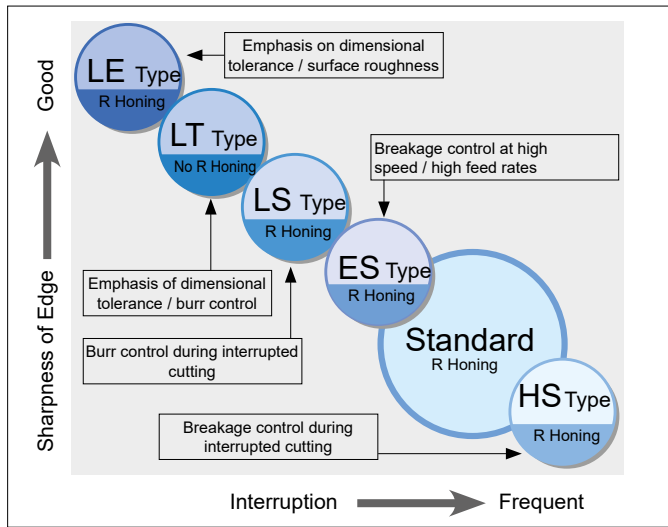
Good

Sharpness of Edge

LE Type
R Honing

Emphasis on dimensional tolerance / surface roughness

LT Type
No R Honing

LS Type
R Honing

Breakage control at high speed / high feed rates

ES Type
R Honing

Emphasis of dimensional tolerance / burr control

Standard
R Honing

Burr control during interrupted cutting

HS Type
R Honing

Breakage control during interrupted cutting

Interruption Frequent